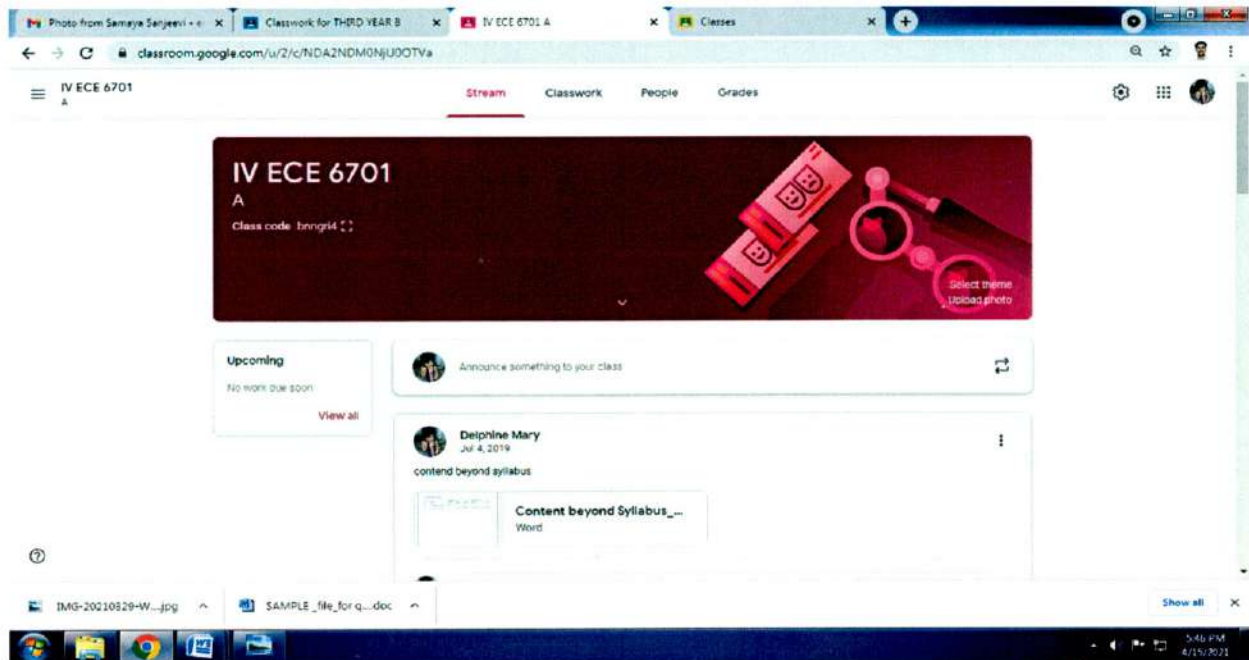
Photo from Samaya Sanjeevi - × | Classwork for THIRD YEAR B × | IV ECE 6701 A × | Classes ×

classroom.google.com/u/2/c/NDA2NDM0NjU0OTVa

IV ECE 6701 A

Stream Classwork People Grades

IV ECE 6701
A
Class code bnngri4

Select theme
Upload photo

Upcoming
No work due soon
View all

Announce something to your class

Delphine Mary
Jul 4, 2019
contend beyond syllabus

Content beyond Syllabus_...
Word

IMG-20210329-W....jpg
SAMPLE_file_for q....doc
Show all

5:46 PM
4/15/2021